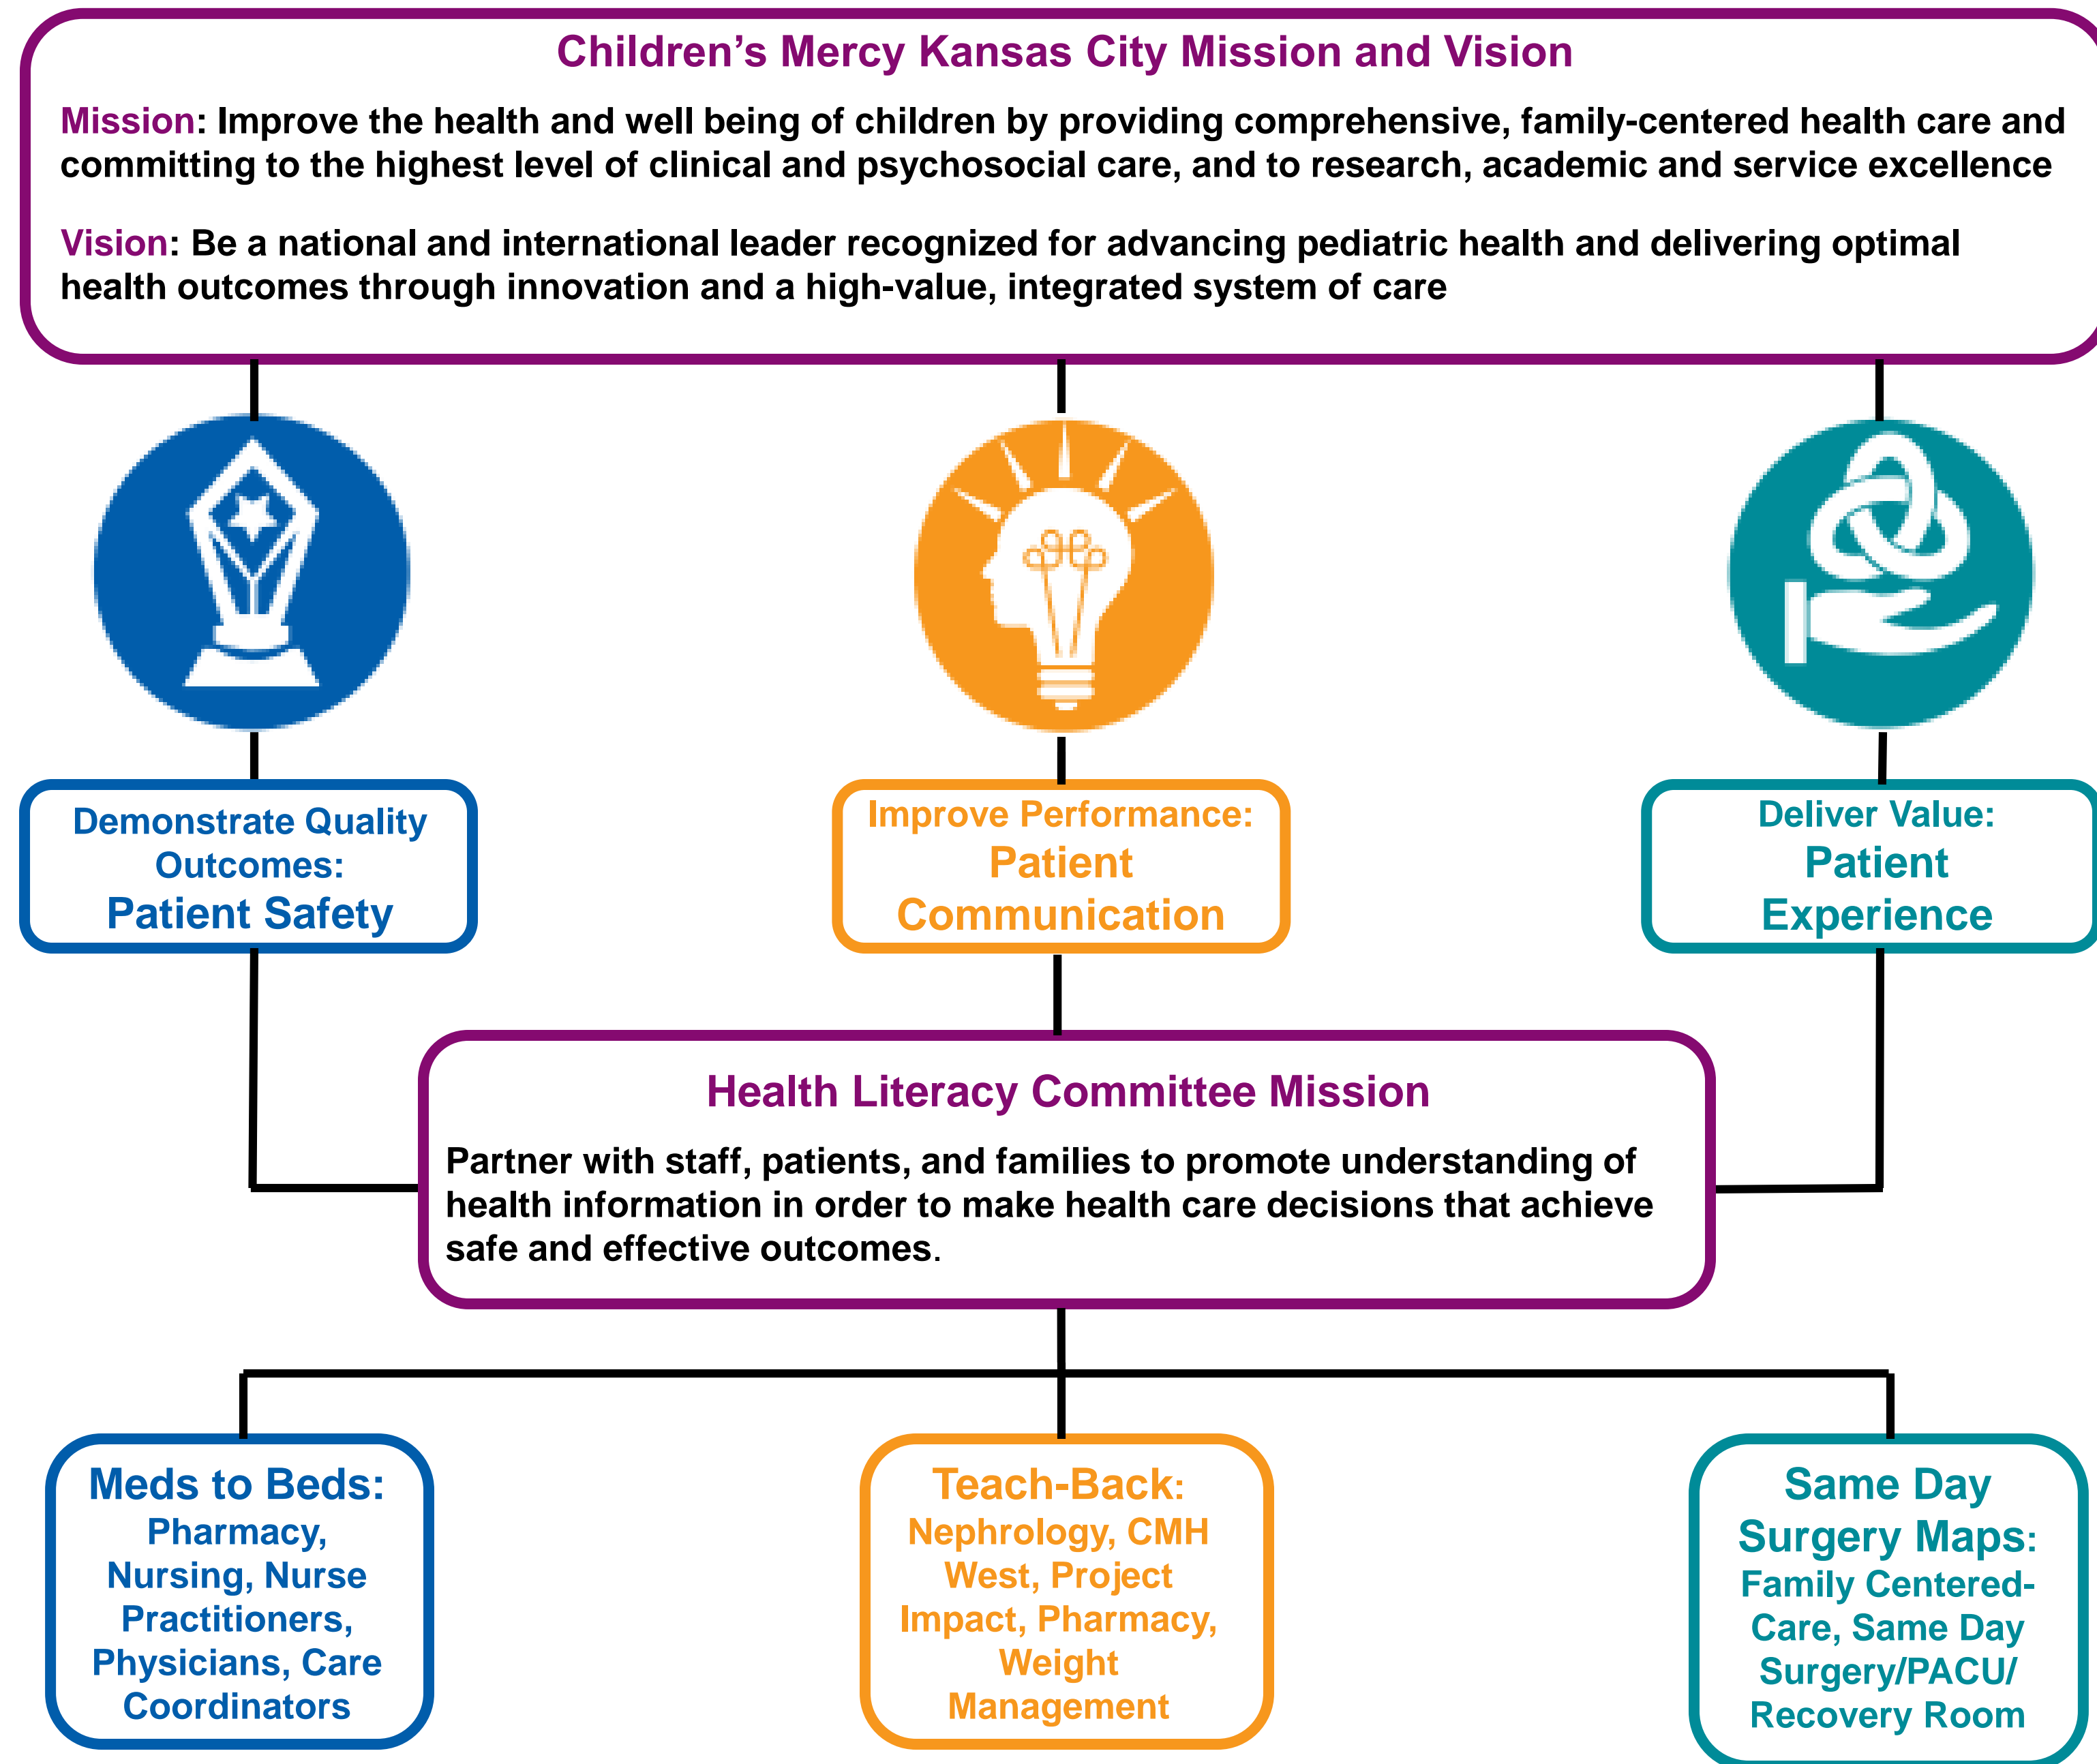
Children's Mercy Kansas City Mission and Vision

Mission: Improve the health and well being of children by providing comprehensive, family-centered health care and committing to the highest level of clinical and psychosocial care, and to research, academic and service excellence

Vision: Be a national and international leader recognized for advancing pediatric health and delivering optimal health outcomes through innovation and a high-value, integrated system of care

Demonstrate Quality Outcomes: Patient Safety

Improve Performance: Patient Communication

Deliver Value: Patient Experience

Health Literacy Committee Mission

Partner with staff, patients, and families to promote understanding of health information in order to make health care decisions that achieve safe and effective outcomes.

Meds to Beds: Pharmacy, Nursing, Nurse Practitioners, Physicians, Care Coordinators

Teach-Back: Nephrology, CMH West, Project Impact, Pharmacy, Weight Management

Same Day Surgery Maps: Family Centered-Care, Same Day Surgery/PACU/ Recovery Room